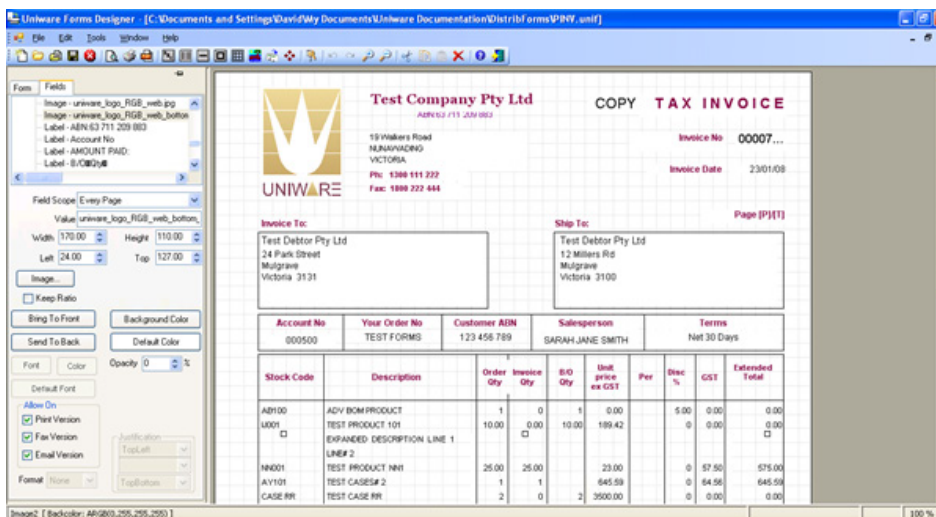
Uniware Forms Designer - [C:\Documents and Settings\David\My Documents\Uniware Documentation\DistribForms\PINV.unif]

File Edit Tools Window Help

Form Fields

Image - uniware_logo_RGB_web.jpg
Image - uniware_logo_RGB_web_bottom
Label - ABN:63 711 209 883
Label - Account No
Label - AMOUNT PAID:
Label - B/O Qty

Field Scope Every Page
Value uniware_logo_RGB_web_bottom_
Width 170.00 Height 110.00
Left 24.00 Top 127.00
Image...
Keep Ratio
Bring To Front Background Color
Send To Back Default Color
Font Color Opacity 0 %
Default Font
Allow On
Print Version
Fax Version
Email Version
Justification
TopLeft
Format None TopBottom

UNIWARE

Test Company Pty Ltd
ABN:63 711 209 883

19 Walkers Road
NUNAWADING
VICTORIA
Ph: 1300 111 222
Fax: 1800 222 444

COPY TAX INVOICE

Invoice No 00007...
Invoice Date 23/01/08
Page [P]/[T]

Invoice To:
Test Debtor Pty Ltd
24 Park Street
Mulgrave
Victoria 3131

Ship To:
Test Debtor Pty Ltd
12 Millers Rd
Mulgrave
Victoria 3100

| Account No | Your Order No | Customer ABN | Salesperson | Terms |
|---|---|---|---|---|
| 000500 | TEST FORMS | 123 456 789 | SARAH JANE SMITH | Net 30 Days |

| Stock Code | Description | Order Qty | Invoice Qty | B/O Qty | Unit price ex GST | Per | Disc % | GST | Extended Total |
|---|---|---|---|---|---|---|---|---|---|
| AB100 | ADV BOM PRODUCT | 1 | 0 | 1 | 0.00 | | 5.00 | 0.00 | 0.00 |
| U001 | TEST PRODUCT 101 | 10.00 | 0.00 | 10.00 | 189.42 | | 0 | 0.00 | 0.00 |
| | EXPANDED DESCRIPTION LINE 1 | | | | | | | | |
| | LINE# 2 | | | | | | | | |
| NN001 | TEST PRODUCT NN1 | 25.00 | 25.00 | | 23.00 | | 0 | 57.50 | 575.00 |
| AY101 | TEST CASES# 2 | 1 | 1 | | 645.59 | | 0 | 64.56 | 645.59 |
| CASE RR | TEST CASE RR | 2 | 0 | 2 | 3500.00 | | 0 | 0.00 | 0.00 |

Image2 [ Backcolor: ARGB(0,255,255,255) ]
100 %